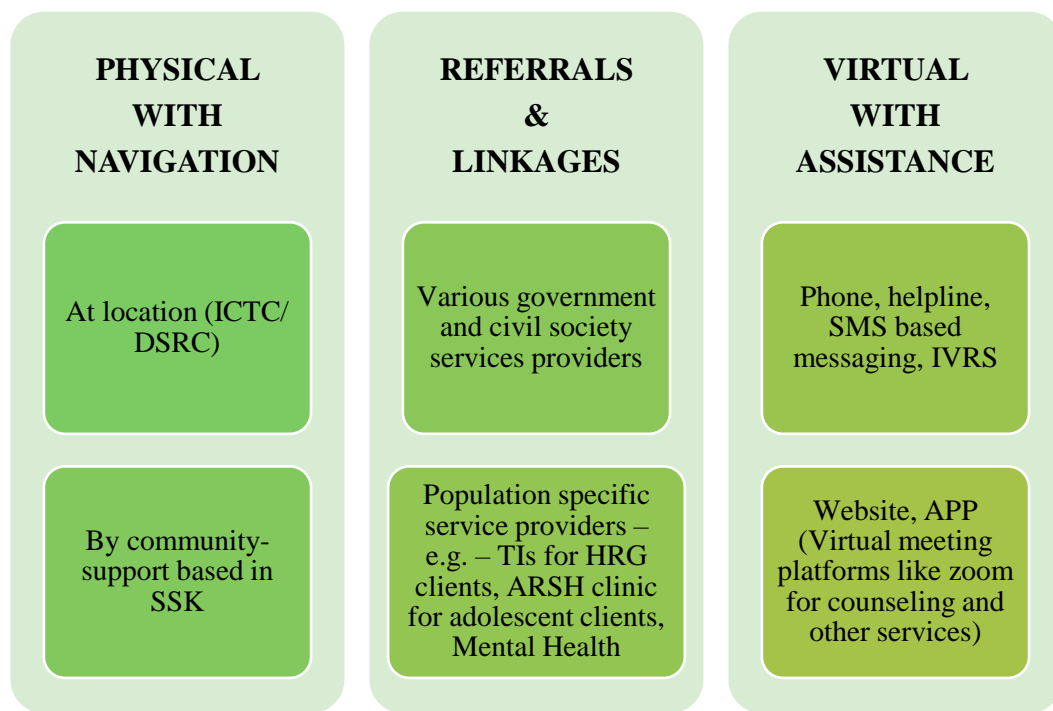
PHYSICAL WITH NAVIGATION

At location (ICTC/ DSRC)

By community-support based in SSK

REFERRALS & LINKAGES

Various government and civil society services providers

Population specific service providers – e.g. – TIs for HRG clients, ARSH clinic for adolescent clients, Mental Health

VIRTUAL WITH ASSISTANCE

Phone, helpline, SMS based messaging, IVRS

Website, APP (Virtual meeting platforms like zoom for counseling and other services)